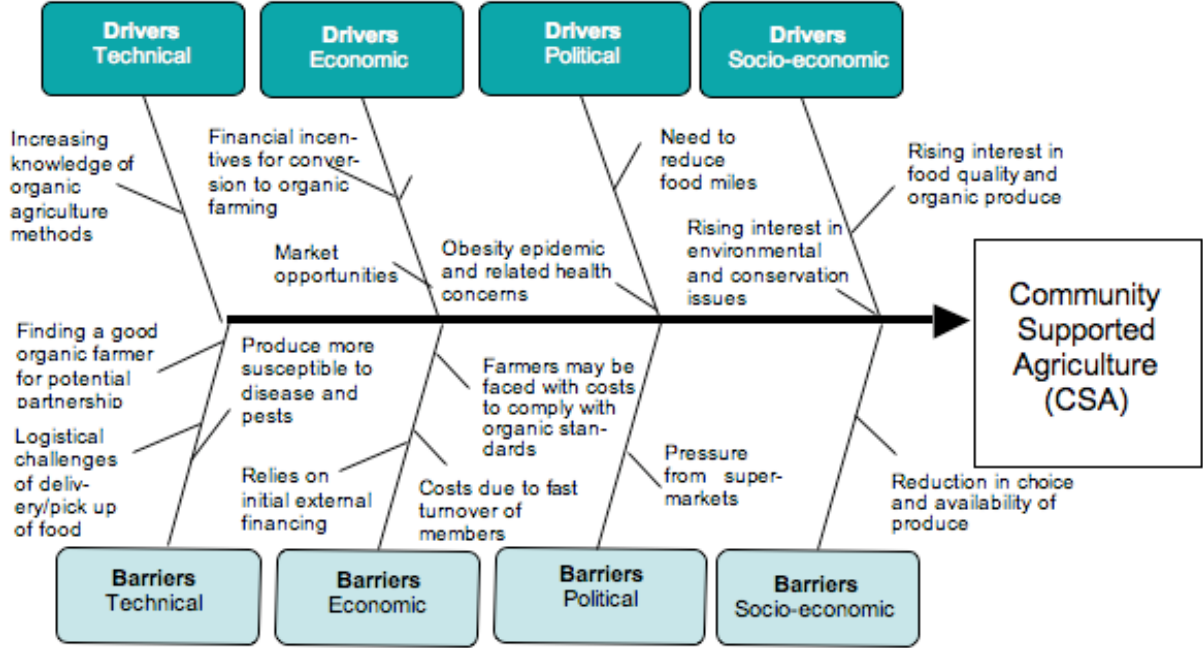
Drivers
Technical

Drivers
Economic

Drivers
Political

Drivers
Socio-economic

Increasing knowledge of organic agriculture methods

Financial incentives for conversion to organic farming

Market opportunities

Need to reduce food miles

Obesity epidemic and related health concerns

Rising interest in food quality and organic produce

Rising interest in environmental and conservation issues

Community Supported Agriculture (CSA)

Finding a good organic farmer for potential partnership

Logistical challenges of delivery/pick up of food

Produce more susceptible to disease and pests

Relies on initial external financing

Farmers may be faced with costs to comply with organic standards

Costs due to fast turnover of members

Pressure from supermarkets

Reduction in choice and availability of produce

Barriers
Technical

Barriers
Economic

Barriers
Political

Barriers
Socio-economic